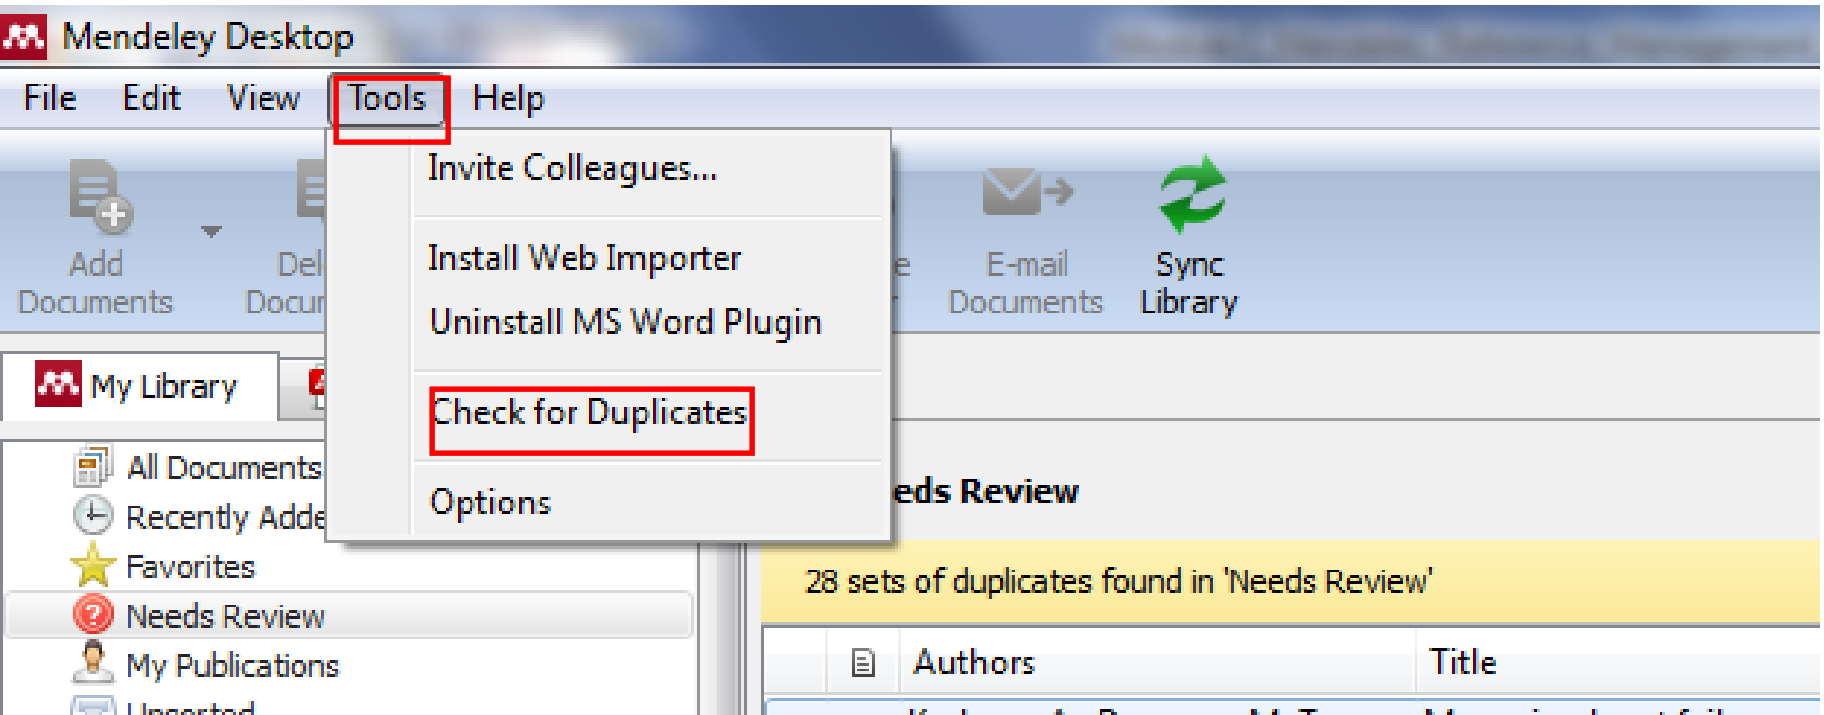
Mendeley Desktop

File Edit View Tools Help

Invite Colleagues...

Install Web Importer

Uninstall MS Word Plugin

Check for Duplicates

Options

Add Documents

Del Docu

e

E-mail Documents

Sync Library

My Library

All Documents

Recently Adde

Favorites

Needs Review

My Publications

Unsorted

eds Review

28 sets of duplicates found in 'Needs Review'

| | Authors | Title |
|---|---|---|
| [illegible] | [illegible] | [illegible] |